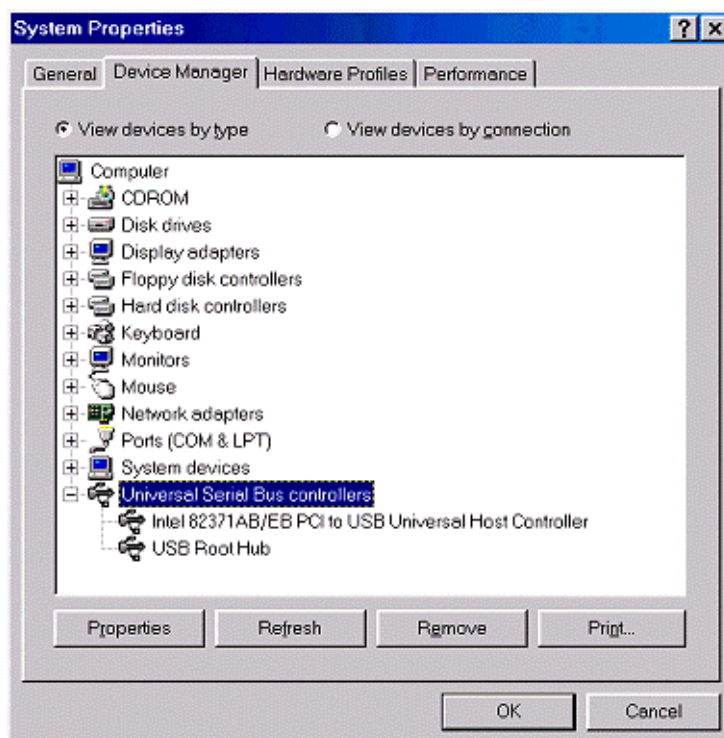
System Properties

? X

General | Device Manager | Hardware Profiles | Performance

View devices by type

View devices by connection

Computer
CDROM
Disk drives
Display adapters
Floppy disk controllers
Hard disk controllers
Keyboard
Monitors
Mouse
Network adapters
Ports (COM & LPT)
System devices
Universal Serial Bus controllers
Intel 82371AB/EB PCI to USB Universal Host Controller
USB Root Hub

Properties | Refresh | Remove | Print...

OK | Cancel